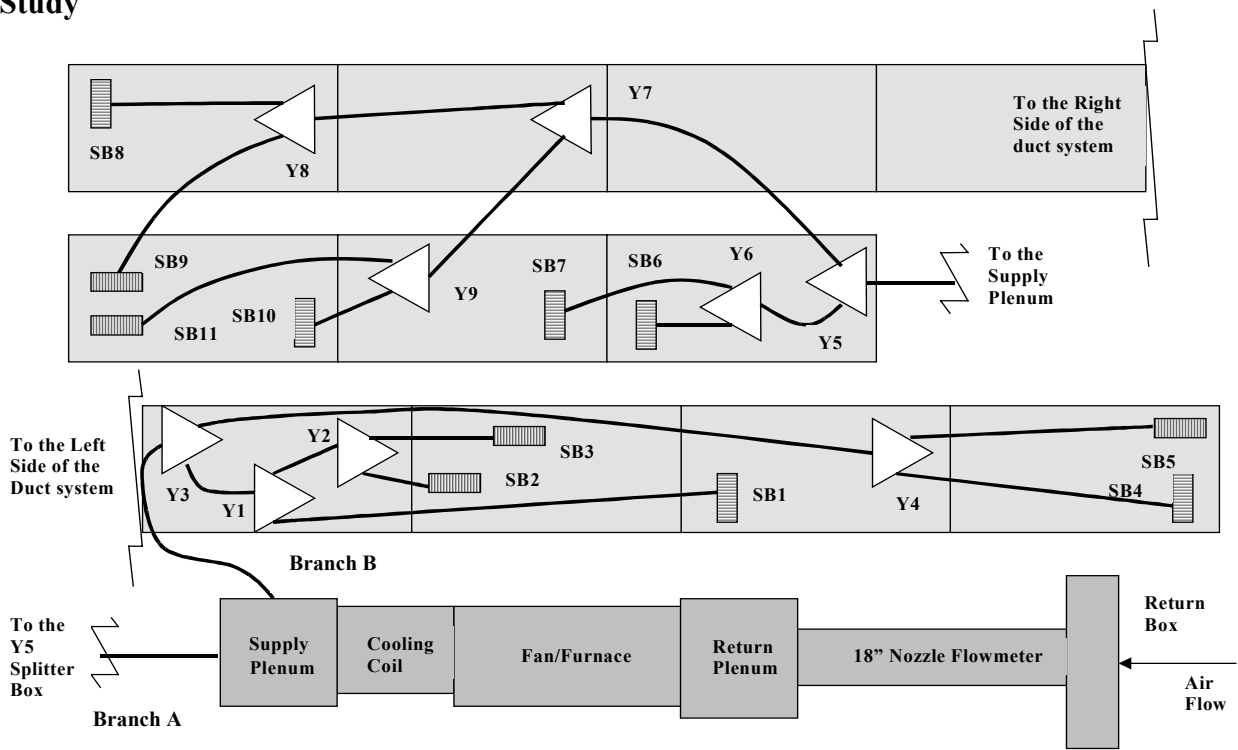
Study

SB8

Y8

Y7

To the Right Side of the duct system

SB9

SB11

SB10

Y9

SB7

SB6

Y6

Y5

To the Supply Plenum

To the Left Side of the Duct system

Y3

Y2

Y1

SB3

SB2

SB1

Y4

SB5

SB4

Branch B

To the Y5 Splitter Box

Branch A

Supply Plenum

Cooling Coil

Fan/Furnace

Return Plenum

18" Nozzle Flowmeter

Return Box

Air Flow